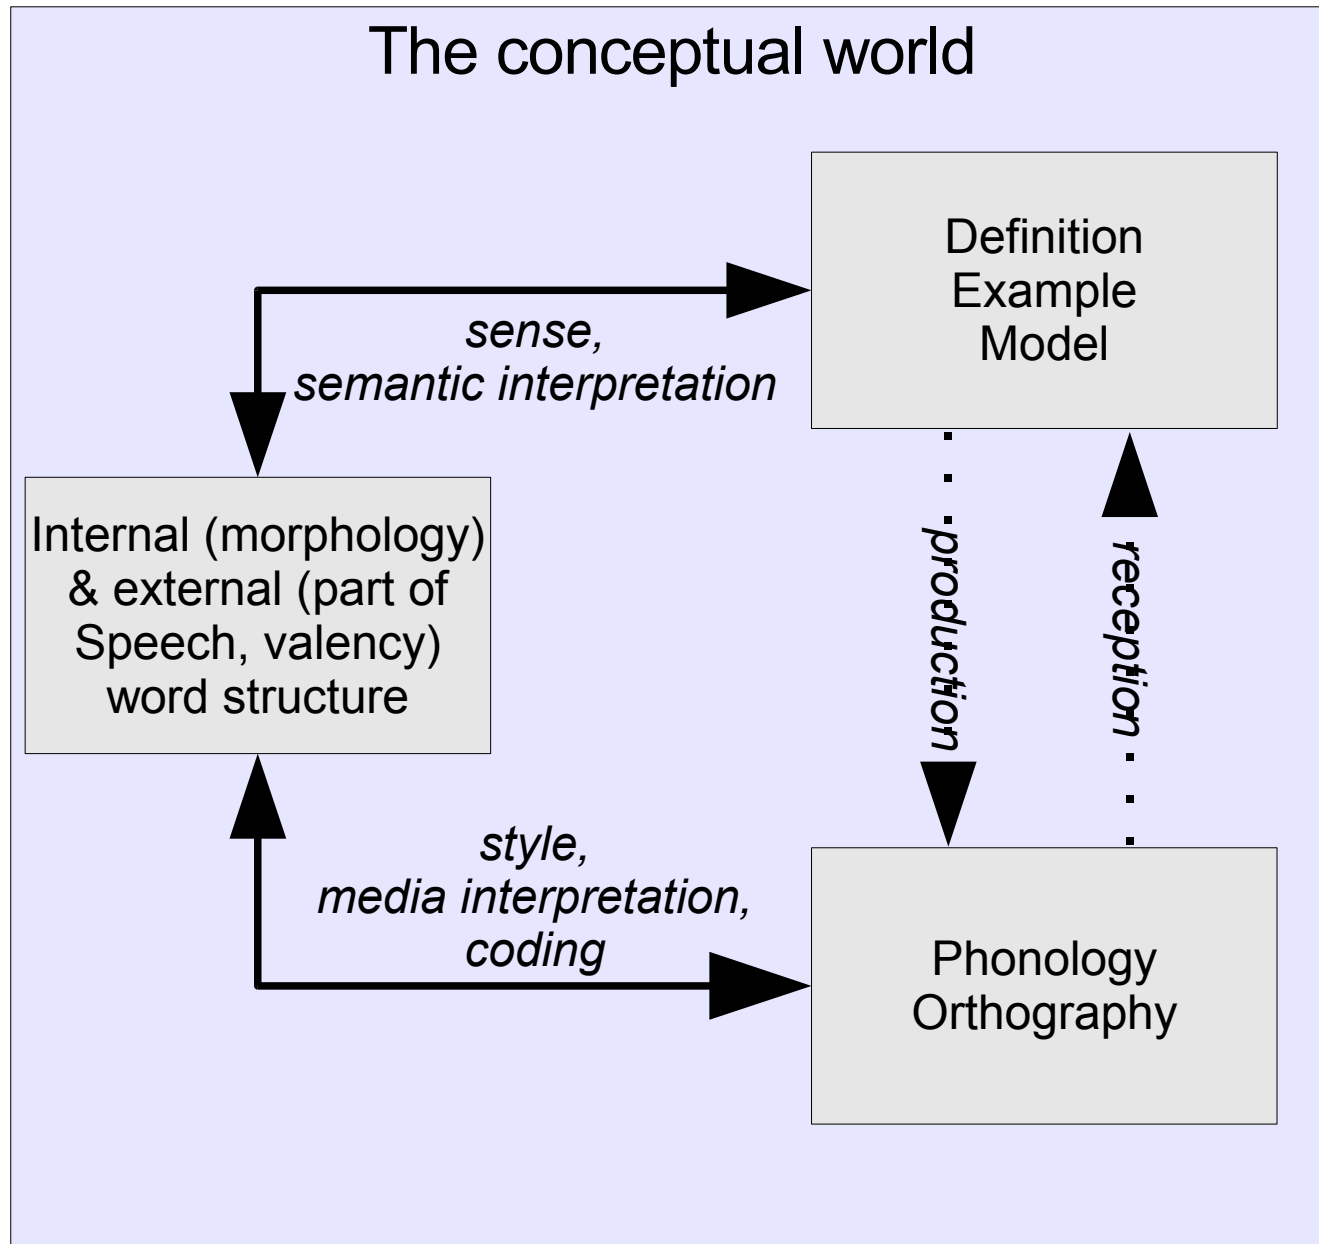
The conceptual world

Definition
Example
Model

sense,
semantic interpretation

Internal (morphology) & external (part of Speech, valency) word structure

production

reception

style,
media interpretation,
coding

Phonology
Orthography